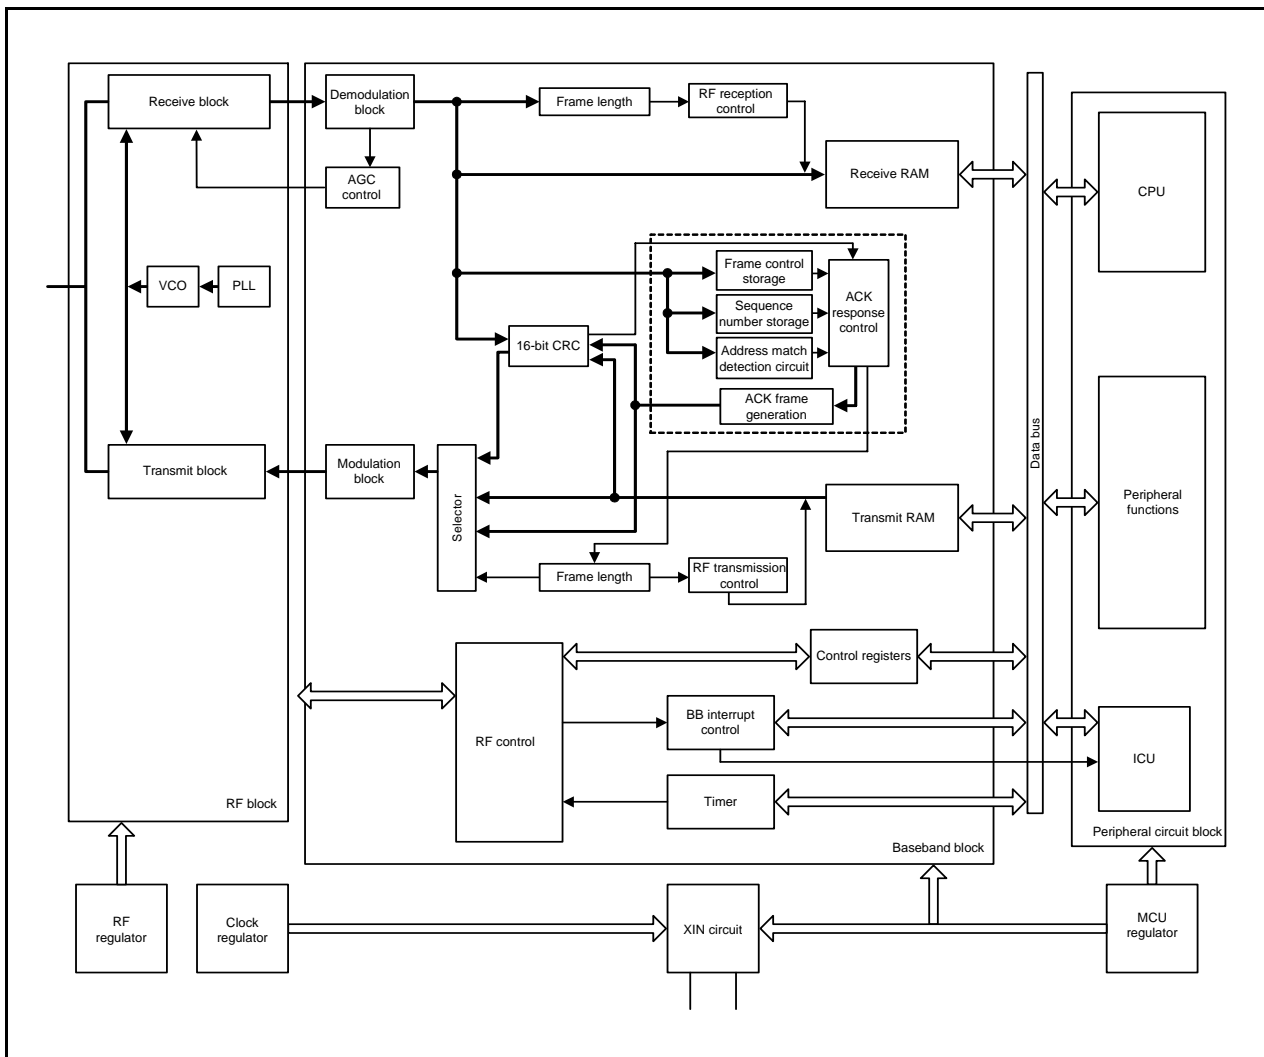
Receive block
Demodulation block
Frame length
RF reception control
Receive RAM
CPU
AGC control
VCO
PLL
Frame control storage
Sequence number storage
Address match detection circuit
ACK response control
16-bit CRC
ACK frame generation
Data bus
Transmit block
Modulation block
Selector
Transmit RAM
Peripheral functions
Frame length
RF transmission control
Control registers
RF control
BB interrupt control
ICU
Timer
RF block
Baseband block
Peripheral circuit block
RF regulator
Clock regulator
XIN circuit
MCU regulator